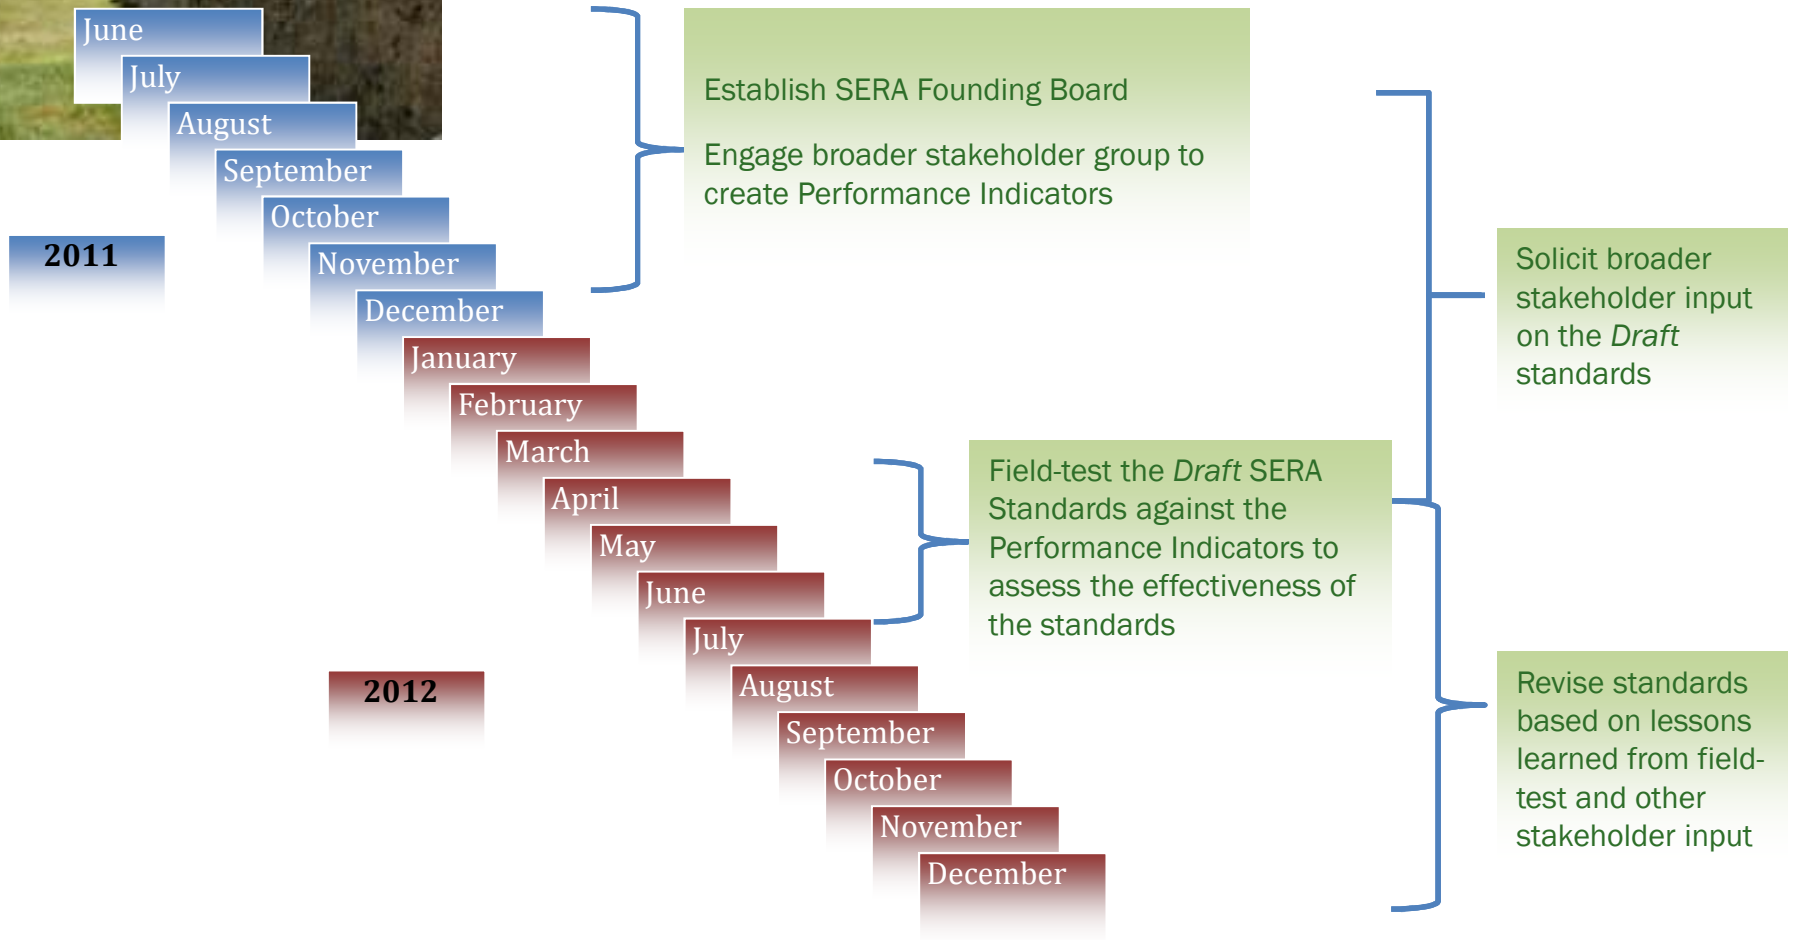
June
July
August
September
October
November
December
January
February
March
April
May
June
July
August
September
October
November
December

2011

2012

Establish SERA Founding Board

Engage broader stakeholder group to create Performance Indicators

Solicit broader stakeholder input on the Draft standards

Field-test the Draft SERA Standards against the Performance Indicators to assess the effectiveness of the standards

Revise standards based on lessons learned from field-test and other stakeholder input